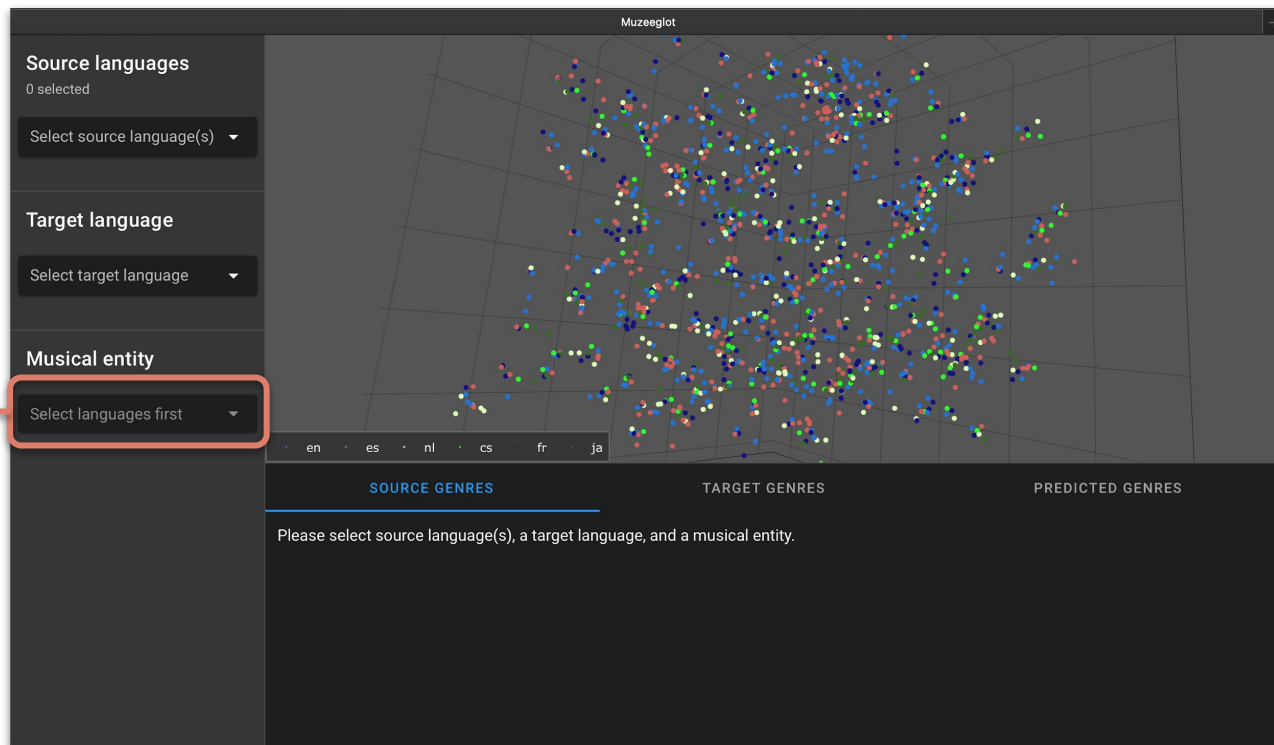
Muzeeglot

Source languages
0 selected

Select source language(s)

Target language

Select target language

Musical entity

Select languages first

en es nl cs fr ja

SOURCE GENRES
TARGET GENRES
PREDICTED GENRES

Please select source language(s), a target language, and a musical entity.